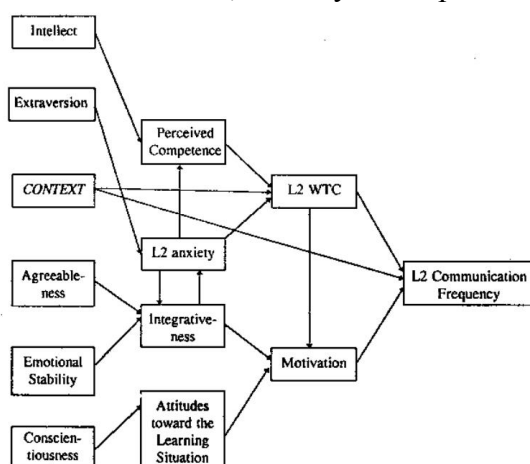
Intellect

Extraversion

Perceived Competence

CONTEXT

L2 WTC

L2 anxiety

Agreeableness

L2 Communication Frequency

Integrativeness

Emotional Stability

Motivation

Conscientiousness

Attitudes toward the Learning Situation